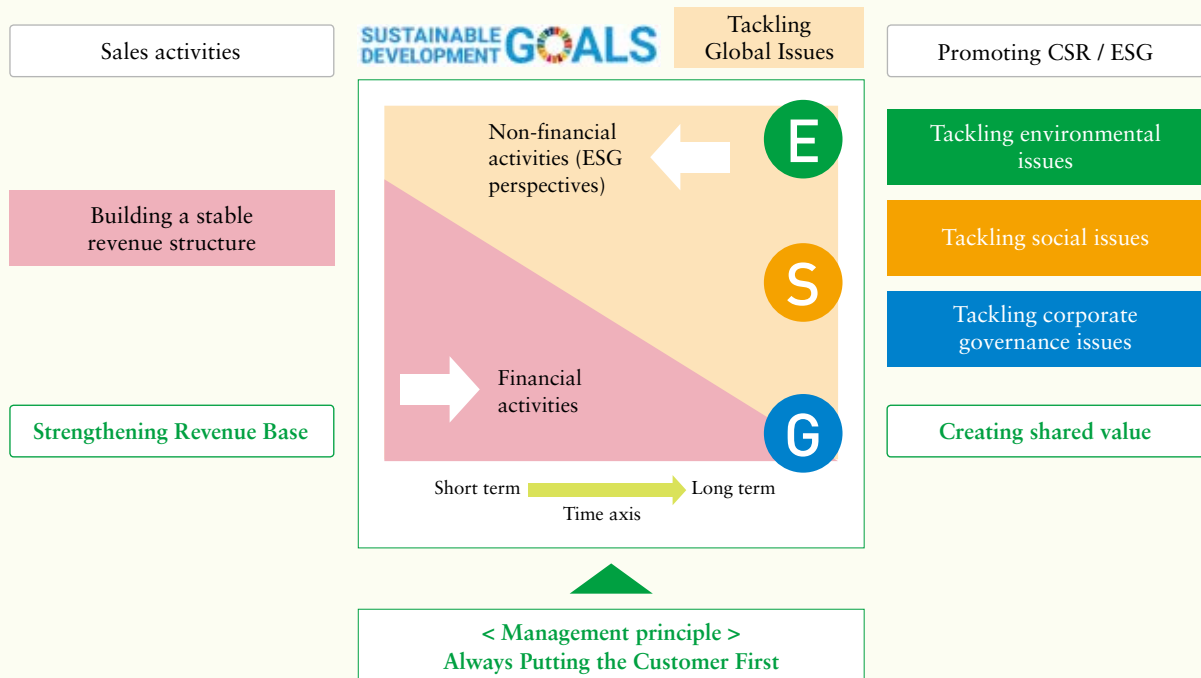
Sales activities

SUSTAINABLE DEVELOPMENT GOALS

Tackling Global Issues

Promoting CSR / ESG

Building a stable revenue structure

Non-financial activities (ESG perspectives)

E

S

G

Financial activities

Short term

Long term

Time axis

Tackling environmental issues

Tackling social issues

Tackling corporate governance issues

Strengthening Revenue Base

Creating shared value

< Management principle >
Always Putting the Customer First